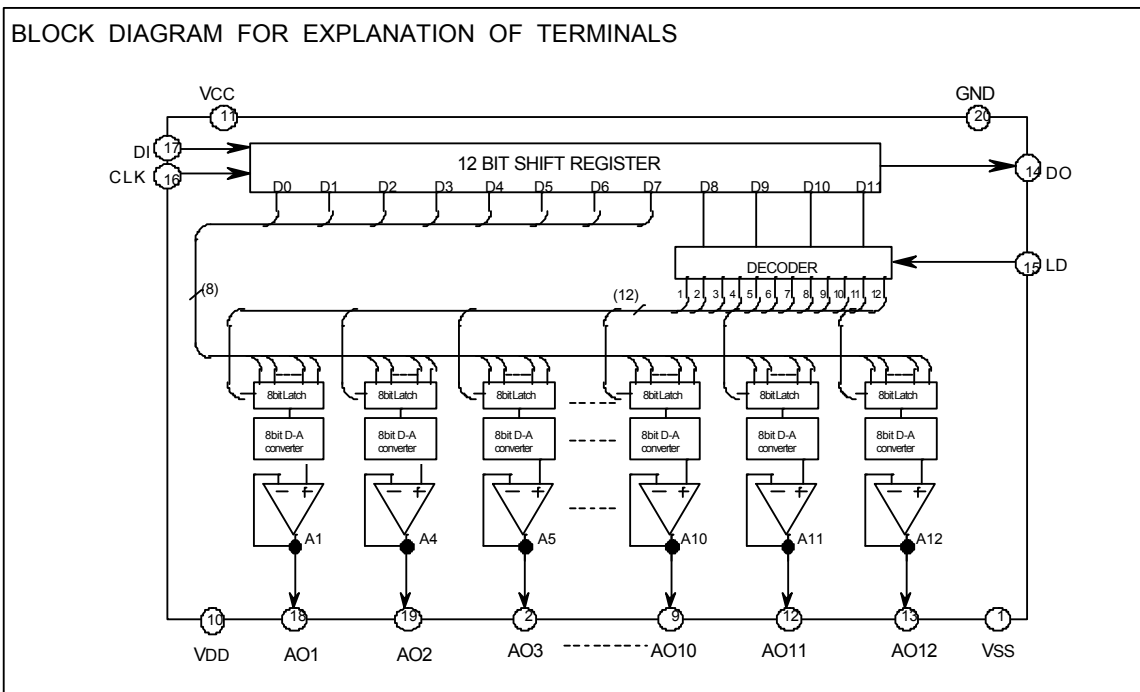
BLOCK DIAGRAM FOR EXPLANATION OF TERMINALS

VCC
11
GND
20
DI 17
CLK 16
12 BIT SHIFT REGISTER
D0 D1 D2 D3 D4 D5 D6 D7 D8 D9 D10 D11
14 DO
DECODER
15 LD
(8)
(12)
1 2 3 4 5 6 7 8 9 10 11 12
8bit Latch
8bit Latch
8bit Latch
8bit Latch
8bit Latch
8bit Latch
8bit D-A converter
8bit D-A converter
8bit D-A converter
8bit D-A converter
8bit D-A converter
8bit D-A converter
A1 A4 A5 A10 A11 A12
10 18 19 2 9 12 13 1
VDD AO1 AO2 AO3 AO10 AO11 AO12 VSS